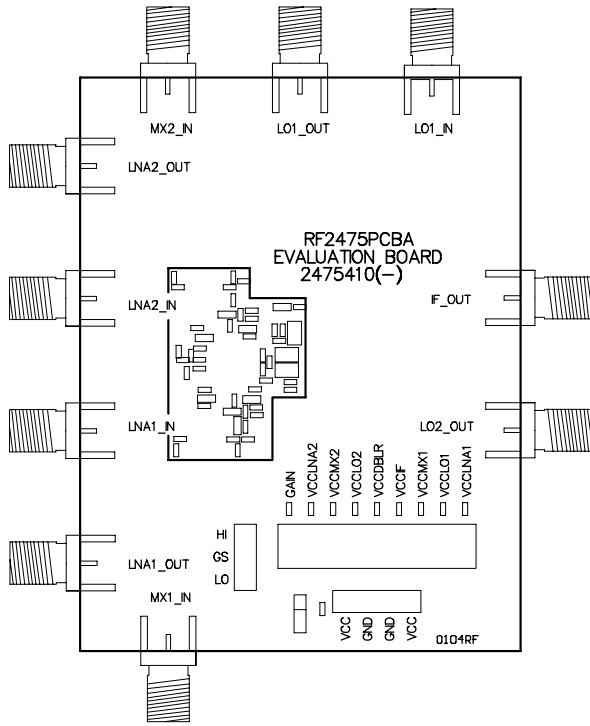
MX2_IN
LO1_OUT
LO1_IN
LNA2_OUT
RF2475PCBA
EVALUATION BOARD
2475410(-)
LNA2_IN
IF_OUT
LNA1_IN
LO2_OUT
GAIN
VCCLNA2
VCCMX2
VCCLO2
VCCDBLR
VCCIF
VCCMX1
VCCLO1
VCCLNA1
HI
GS
LO
LNA1_OUT
MX1_IN
VCC
GND
GND
VCC
0104RF